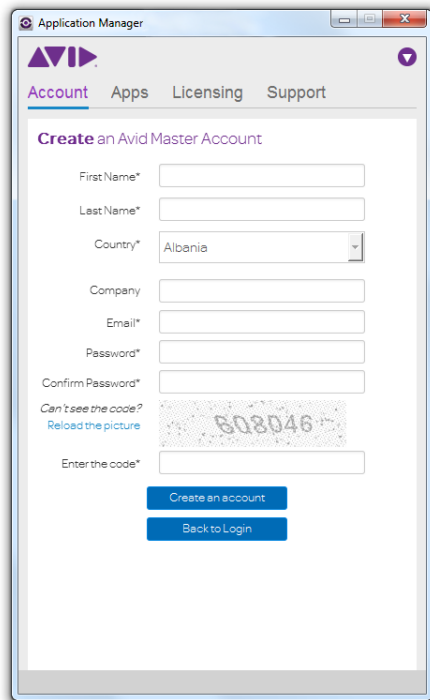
Application Manager

AVID

Account Apps Licensing Support

Create an Avid Master Account

First Name*

Last Name*

Country* Albania

Company

Email*

Password*

Confirm Password*

Can't see the code?
Reload the picture

608046

Enter the code*

Create an account

Back to Login